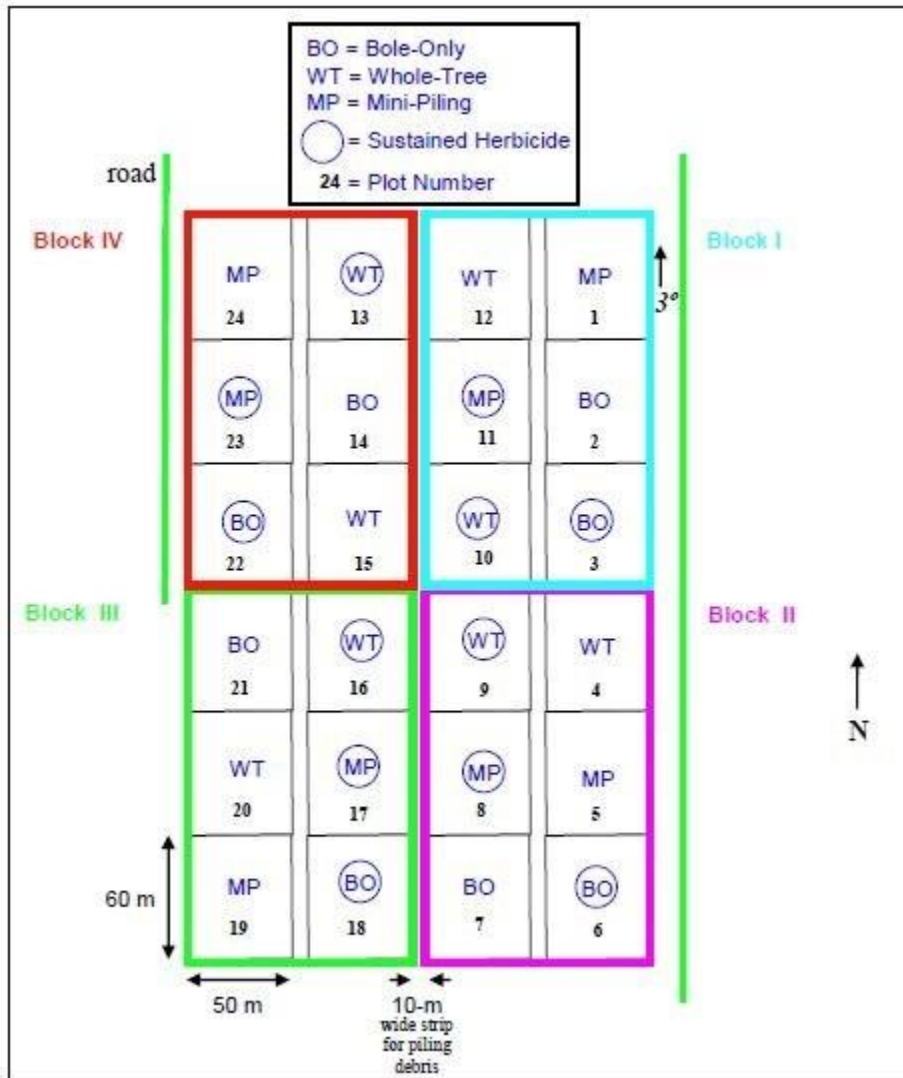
BO = Bole-Only
WT = Whole-Tree
MP = Mini-Piling
= Sustained Herbicide
24 = Plot Number

road

Block IV

MP 24
WT 13
MP 23
BO 14
BO 22
WT 15

Block I

WT 12
MP 1
3°
MP 11
BO 2
WT 10
BO 3

Block III

BO 21
WT 16
WT 20
MP 17
MP 19
BO 18

Block II

WT 9
WT 4
MP 8
MP 5
BO 7
BO 6

N

60 m

50 m

10-m wide strip for piling debris